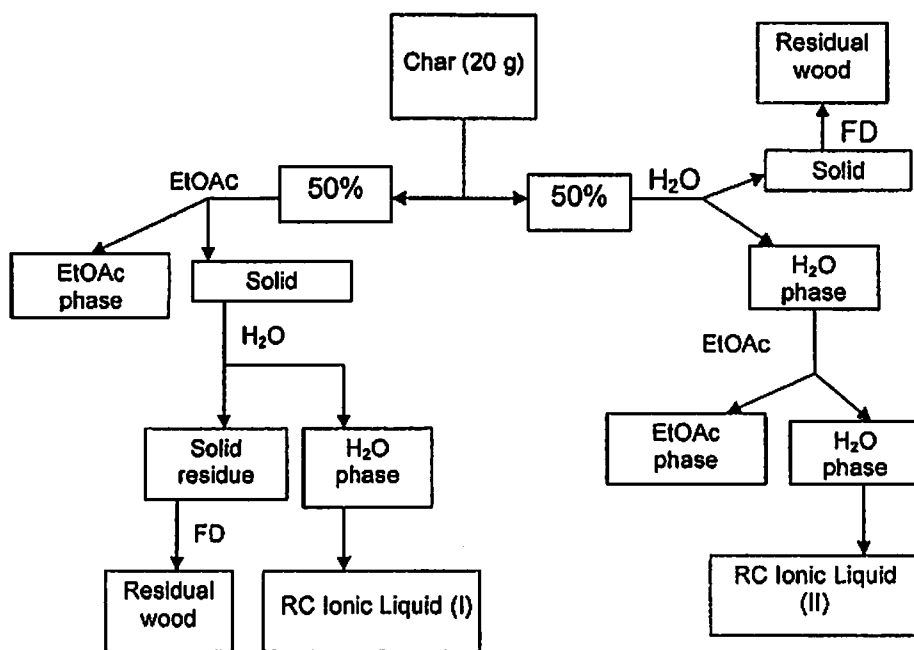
Char (20 g)

Residual wood

FD

Solid

EtOAc

50%

50%

$H_2O$

EtOAc phase

Solid

$H_2O$ phase

$H_2O$

EtOAc

Solid residue

$H_2O$ phase

EtOAc phase

$H_2O$ phase

FD

Residual wood

RC Ionic Liquid (I)

RC Ionic Liquid (II)